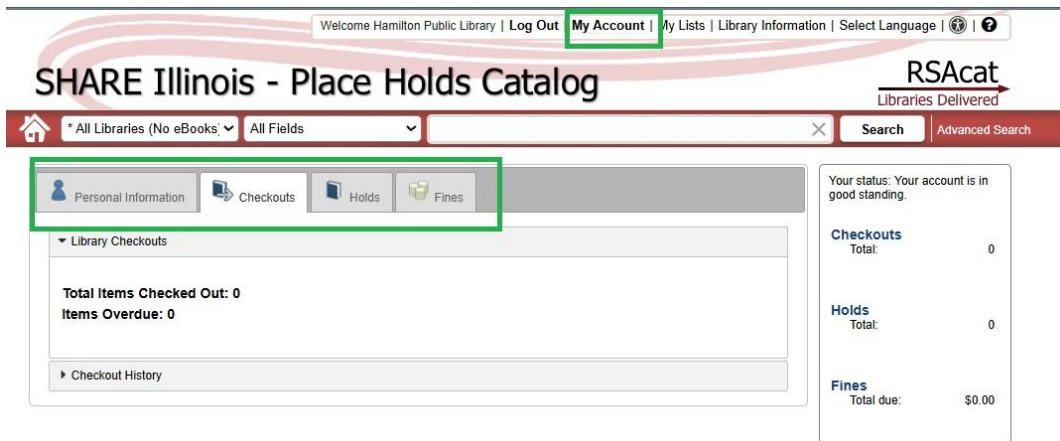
Welcome Hamilton Public Library | Log Out | My Account | My Lists | Library Information | Select Language |

SHARE Illinois - Place Holds Catalog

RSAcat
Libraries Delivered

* All Libraries (No eBooks) All Fields Search Advanced Search

Personal Information Checkouts Holds Fines

▾ Library Checkouts

Total Items Checked Out: 0
Items Overdue: 0

▸ Checkout History

Your status: Your account is in good standing.

Checkouts
Total: 0

Holds
Total: 0

Fines
Total due: $0.00